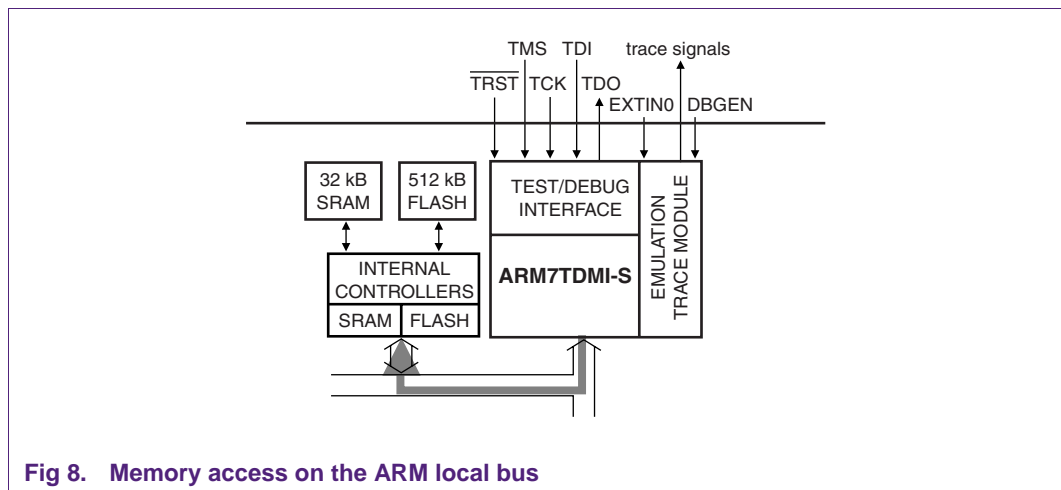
TMS TDI trace signals

$\overline{TRST}$ TCK TDO EXTIN0 DBGEN

32 kB SRAM

512 kB FLASH

TEST/DEBUG INTERFACE

EMULATION TRACE MODULE

INTERNAL CONTROLLERS

SRAM FLASH

ARM7TDMI-S

Fig 8. Memory access on the ARM local bus